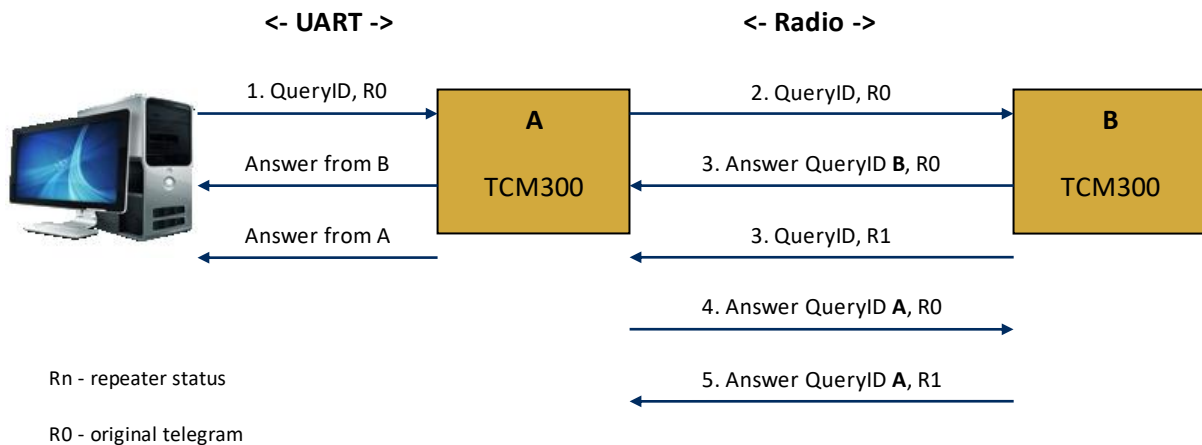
<- UART ->

<- Radio ->

1. QueryID, R0

A

TCM300

2. QueryID, R0

B

TCM300

Answer from B

3. Answer QueryID **B**, R0

Answer from A

3. QueryID, R1

4. Answer QueryID **A**, R0

Rn - repeater status

5. Answer QueryID **A**, R1

R0 - original telegram